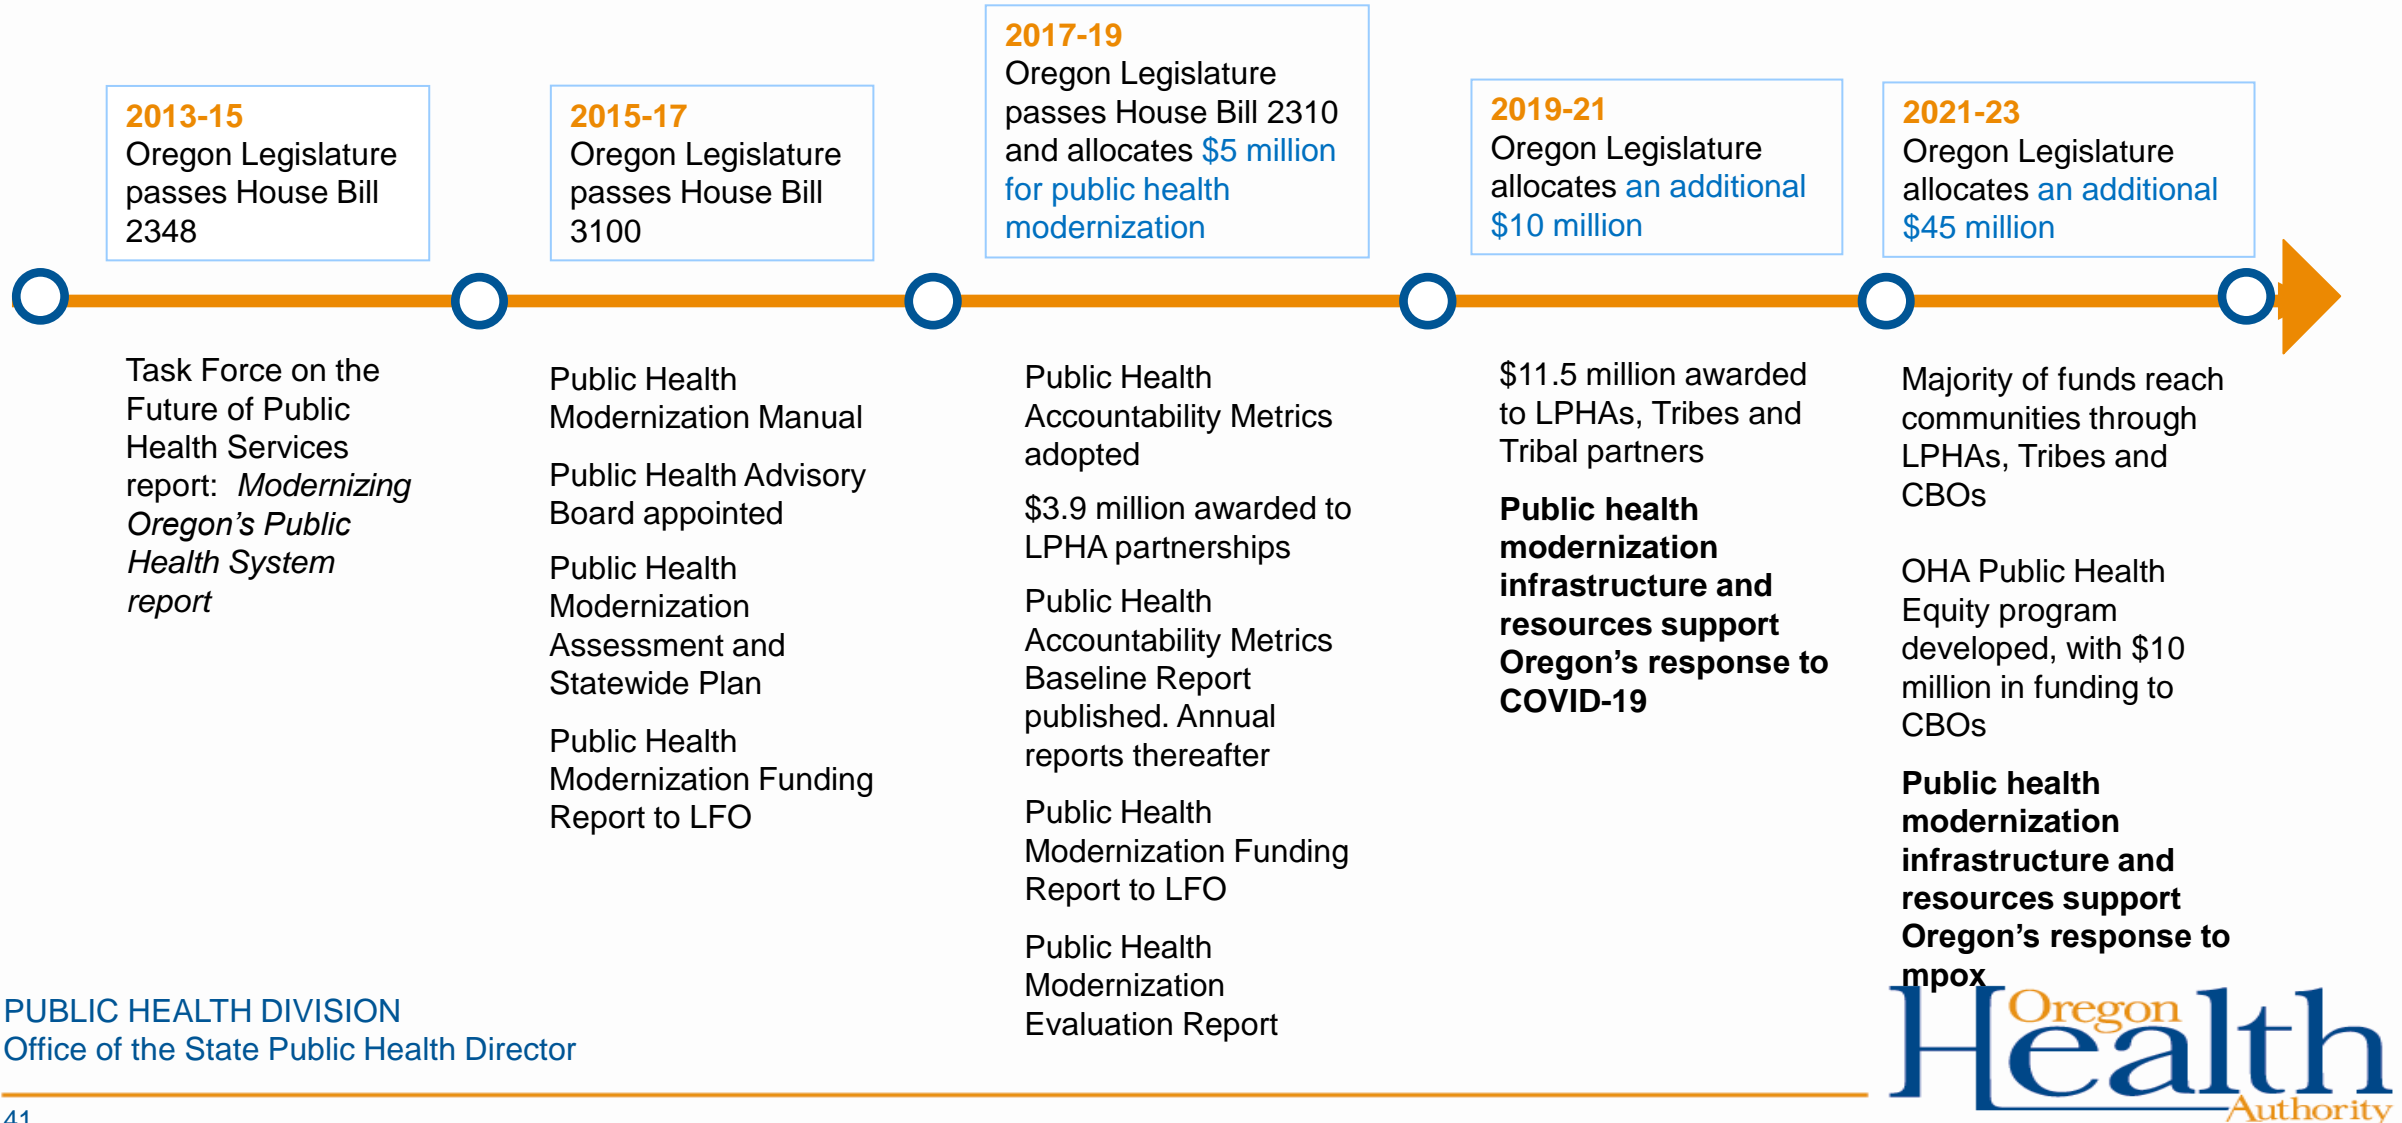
2013-15
Oregon Legislature passes House Bill 2348

2015-17
Oregon Legislature passes House Bill 3100

2017-19
Oregon Legislature passes House Bill 2310 and allocates $5 million for public health modernization

2019-21
Oregon Legislature allocates an additional $10 million

2021-23
Oregon Legislature allocates an additional $45 million

Task Force on the Future of Public Health Services report: *Modernizing Oregon's Public Health System report*

Public Health Modernization Manual

Public Health Advisory Board appointed

Public Health Modernization Assessment and Statewide Plan

Public Health Modernization Funding Report to LFO

Public Health Accountability Metrics adopted

$3.9 million awarded to LPHA partnerships

Public Health Accountability Metrics Baseline Report published. Annual reports thereafter

Public Health Modernization Funding Report to LFO

Public Health Modernization Evaluation Report

$11.5 million awarded to LPHAs, Tribes and Tribal partners

**Public health modernization infrastructure and resources support Oregon's response to COVID-19**

Majority of funds reach communities through LPHAs, Tribes and CBOs

OHA Public Health Equity program developed, with $10 million in funding to CBOs

**Public health modernization infrastructure and resources support Oregon's response to mpox**

PUBLIC HEALTH DIVISION
Office of the State Public Health Director

Oregon Health Authority

41